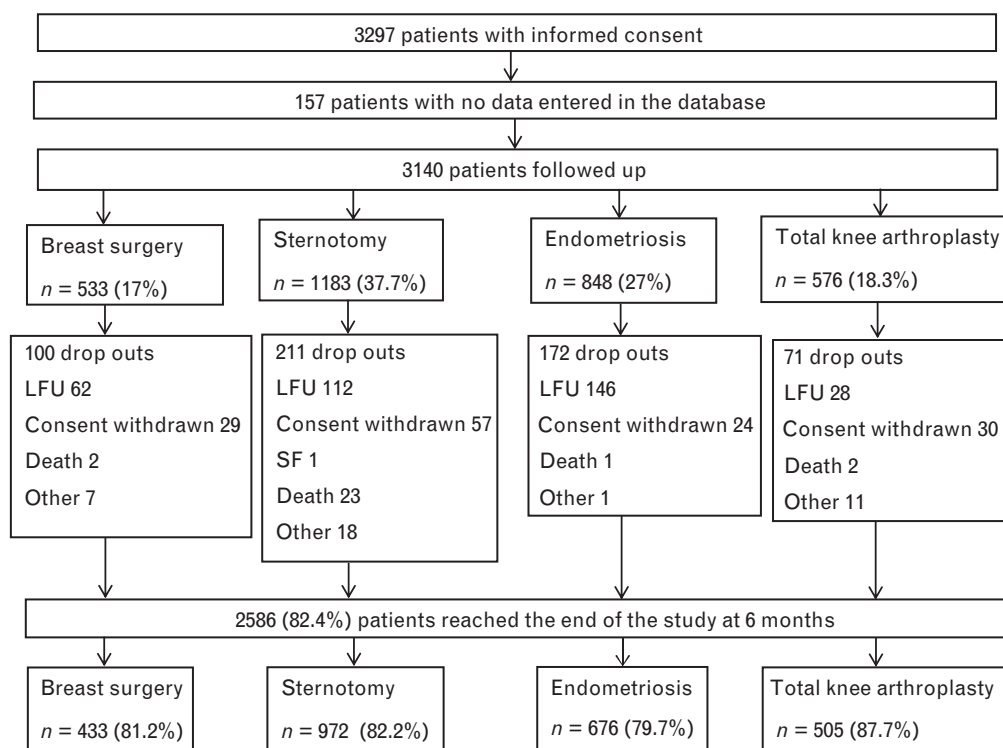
3297 patients with informed consent

157 patients with no data entered in the database

3140 patients followed up

Breast surgery
$n$ = 533 (17%)

Sternotomy
$n$ = 1183 (37.7%)

Endometriosis
$n$ = 848 (27%)

Total knee arthroplasty
$n$ = 576 (18.3%)

100 drop outs
LFU 62
Consent withdrawn 29
Death 2
Other 7

211 drop outs
LFU 112
Consent withdrawn 57
SF 1
Death 23
Other 18

172 drop outs
LFU 146
Consent withdrawn 24
Death 1
Other 1

71 drop outs
LFU 28
Consent withdrawn 30
Death 2
Other 11

2586 (82.4%) patients reached the end of the study at 6 months

Breast surgery
$n$ = 433 (81.2%)

Sternotomy
$n$ = 972 (82.2%)

Endometriosis
$n$ = 676 (79.7%)

Total knee arthroplasty
$n$ = 505 (87.7%)